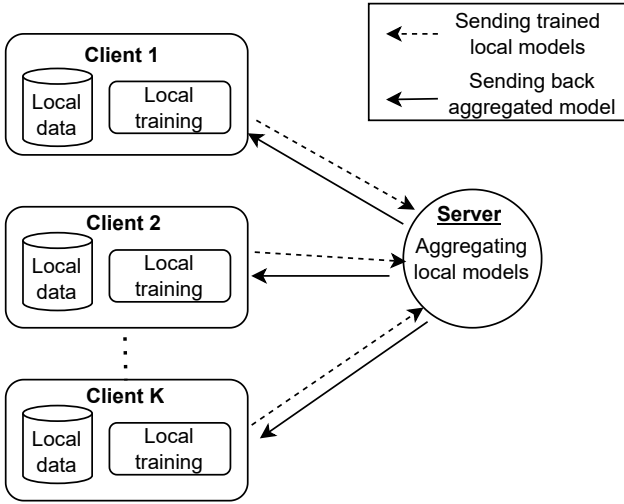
Sending trained local models

Sending back aggregated model

Client 1

Local data

Local training

Client 2

Local data

Local training

Client K

Local data

Local training

Server

Aggregating local models